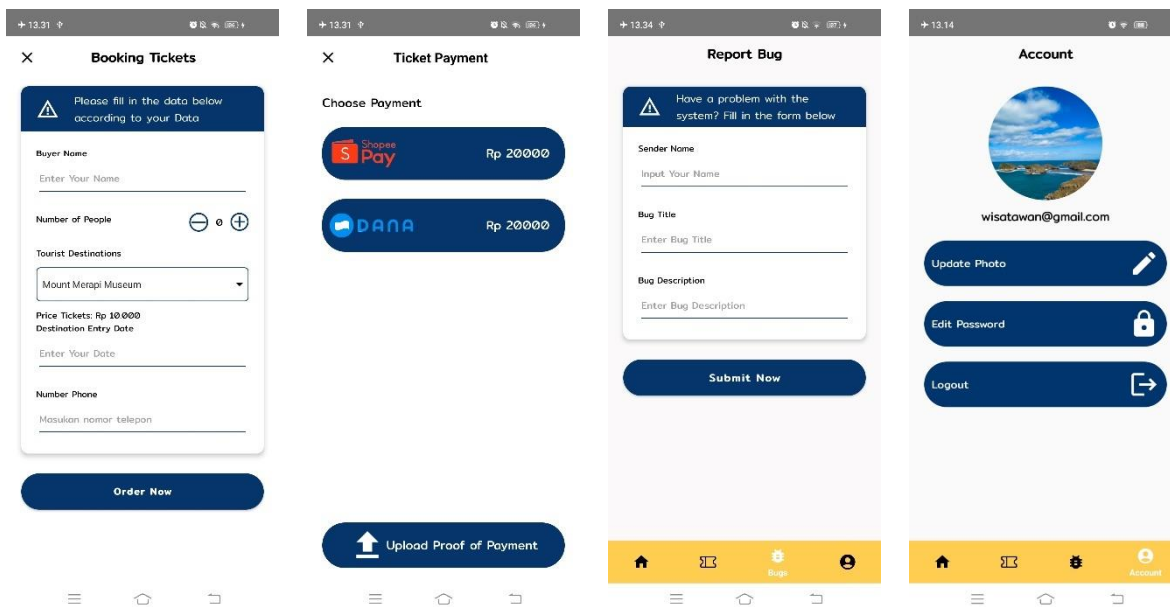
13.31

Booking Tickets

Please fill in the data below according to your Data

Buyer Name

Enter Your Name

Number of People 0

Tourist Destinations

Mount Merapi Museum

Price Tickets: Rp 10.000
Destination Entry Date

Enter Your Date

Number Phone

Masukan nomor telepon

Order Now

13.31

Ticket Payment

Choose Payment

S Shopee Pay Rp 20000

DANA Rp 20000

Upload Proof of Payment

13.34

Report Bug

Have a problem with the system? Fill in the form below

Sender Name

Input Your Name

Bug Title

Enter Bug Title

Bug Description

Enter Bug Description

Submit Now

Bugs

13.14

Account

wisatawan@gmail.com

Update Photo

Edit Password

Logout

Account